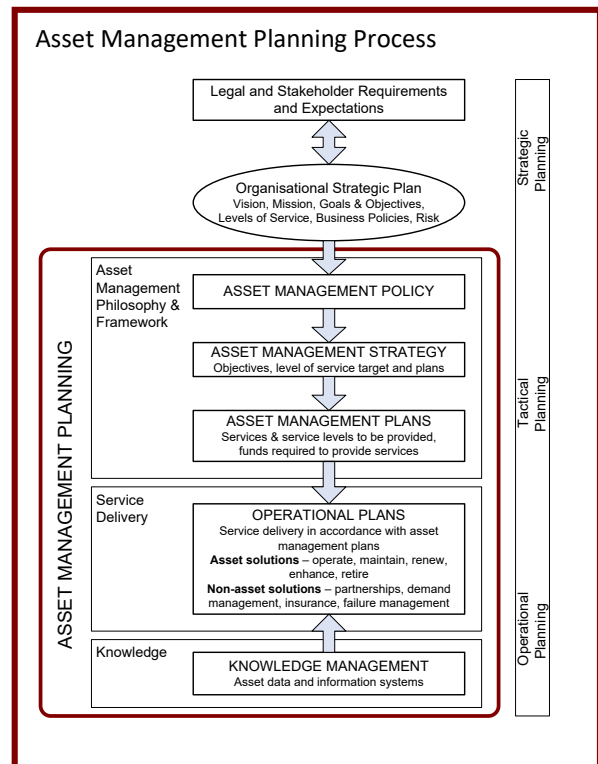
Asset Management Planning Process

Legal and Stakeholder Requirements and Expectations

Organisational Strategic Plan
Vision, Mission, Goals & Objectives, Levels of Service, Business Policies, Risk

Strategic Planning

ASSET MANAGEMENT PLANNING

Asset Management Philosophy & Framework

ASSET MANAGEMENT POLICY

ASSET MANAGEMENT STRATEGY
Objectives, level of service target and plans

ASSET MANAGEMENT PLANS
Services & service levels to be provided, funds required to provide services

Tactical Planning

Service Delivery

OPERATIONAL PLANS
Service delivery in accordance with asset management plans
**Asset solutions** – operate, maintain, renew, enhance, retire
**Non-asset solutions** – partnerships, demand management, insurance, failure management

Knowledge

KNOWLEDGE MANAGEMENT
Asset data and information systems

Operational Planning